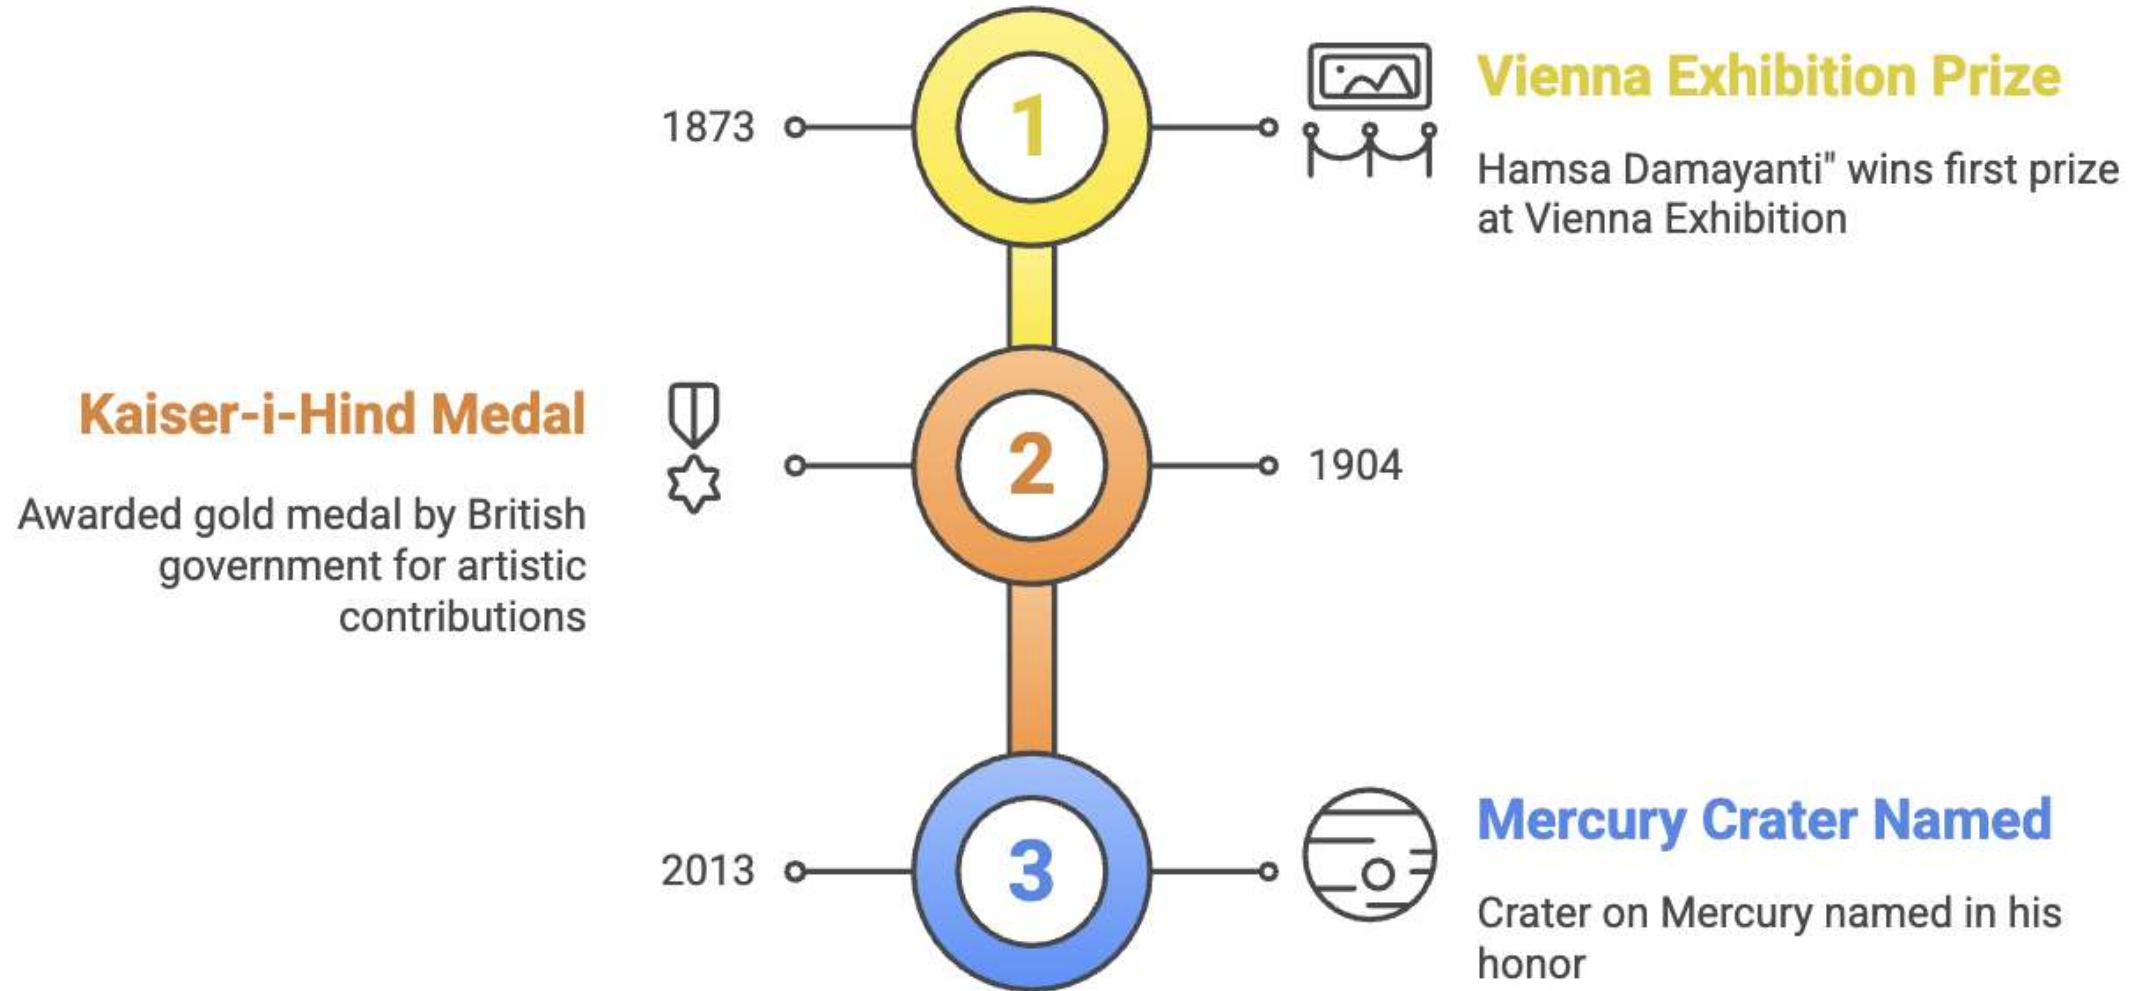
1873

1

Vienna Exhibition Prize

Hamsa Damayanti" wins first prize at Vienna Exhibition

Kaiser-i-Hind Medal

Awarded gold medal by British government for artistic contributions

2

1904

2013

3

Mercury Crater Named

Crater on Mercury named in his honor